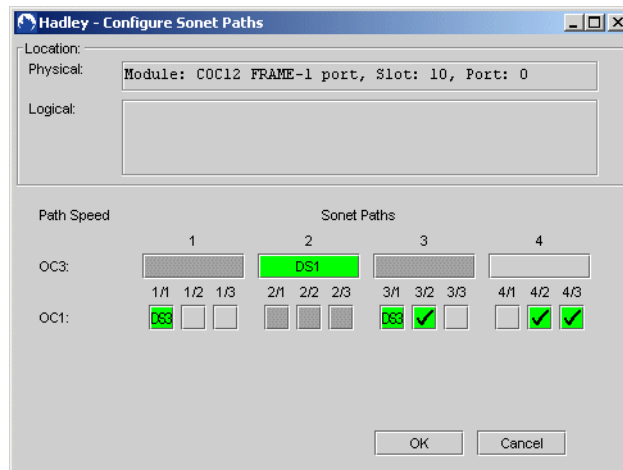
Hadley - Configure Sonet Paths

Location:
Physical: Module: COC12 FRAME-1 port, Slot: 10, Port: 0
Logical:

Path Speed
Sonet Paths
1 2 3 4
OC3: DS1
1/1 1/2 1/3 2/1 2/2 2/3 3/1 3/2 3/3 4/1 4/2 4/3
OC1: DS3 DS3 ✓ ✓ ✓

OK Cancel